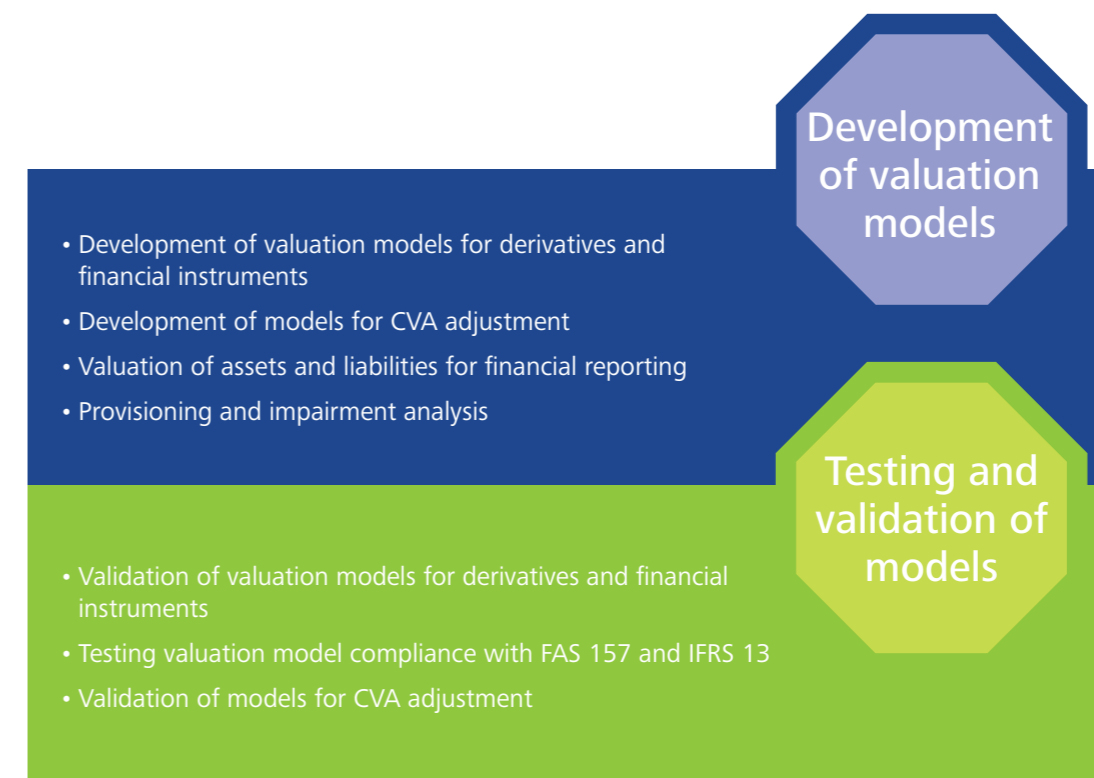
Development of valuation models

• Development of valuation models for derivatives and financial instruments
• Development of models for CVA adjustment
• Valuation of assets and liabilities for financial reporting
• Provisioning and impairment analysis

Testing and validation of models

• Validation of valuation models for derivatives and financial instruments
• Testing valuation model compliance with FAS 157 and IFRS 13
• Validation of models for CVA adjustment